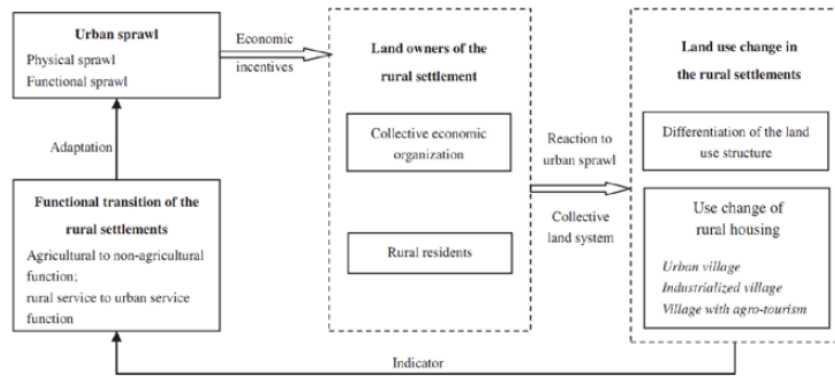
**Urban sprawl**
Physical sprawl
Functional sprawl

Economic incentives

**Land owners of the rural settlement**

Collective economic organization

Rural residents

Reaction to urban sprawl

Collective land system

**Land use change in the rural settlements**

Differentiation of the land use structure

Use change of rural housing

*Urban village*
*Industrialized village*
*Village with agro-tourism*

Adaptation

**Functional transition of the rural settlements**
Agricultural to non-agricultural function;
rural service to urban service function

Indicator